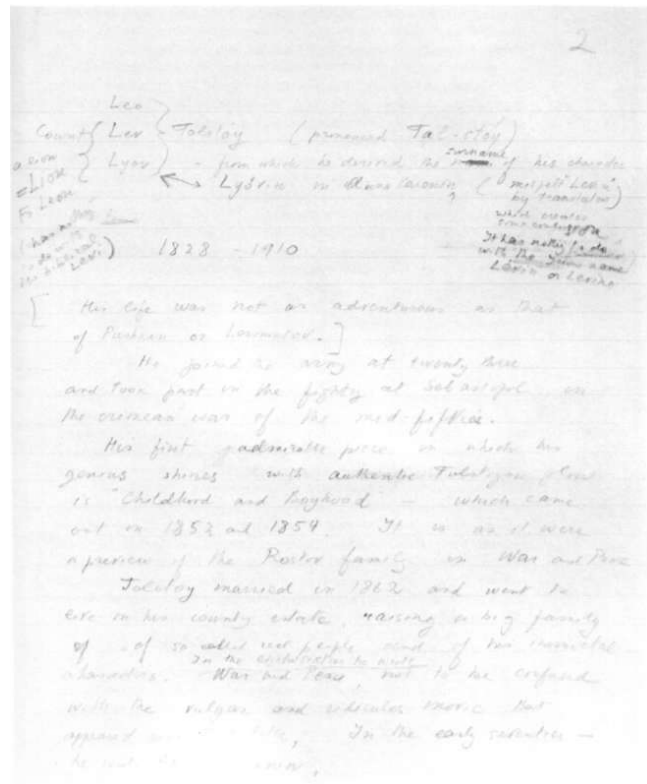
2

Count { Leo
Lev } Tolstoy (pronounced Tal-stoy)
{ Lyov) — from which he derived the surname of his character
Lyovin in Anna Karenin ("misspelt Levin" by translators)

a Russ = Lion Fr Léon

(has nothing to do with the biblical Levi)

which creates some confusion. It has nothing to do with the Jewish name Lévin or Levine

1828 - 1910

[ His life was not as adventurous as that of Pushkin or Lermontov.]

He joined the army at twenty three and took part in the fighting at Sebastopol in the crimean war of the mid-fifties.

His first good readable piece in which his genius shines with authentic Tolstoyan glow is "Childhood and Boyhood" — which came out in 1852 and 1854. It is as it were a preview of the Rostov family in War and Peace

Tolstoy married in 1862 and went to live on his country estate, raising a big family of ... of so called real people, some of his immortal characters. In the early sixties he wrote War and Peace, not to be confused with the vulgar and ridiculous movie that appeared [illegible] later; In the early seventies — he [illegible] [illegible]